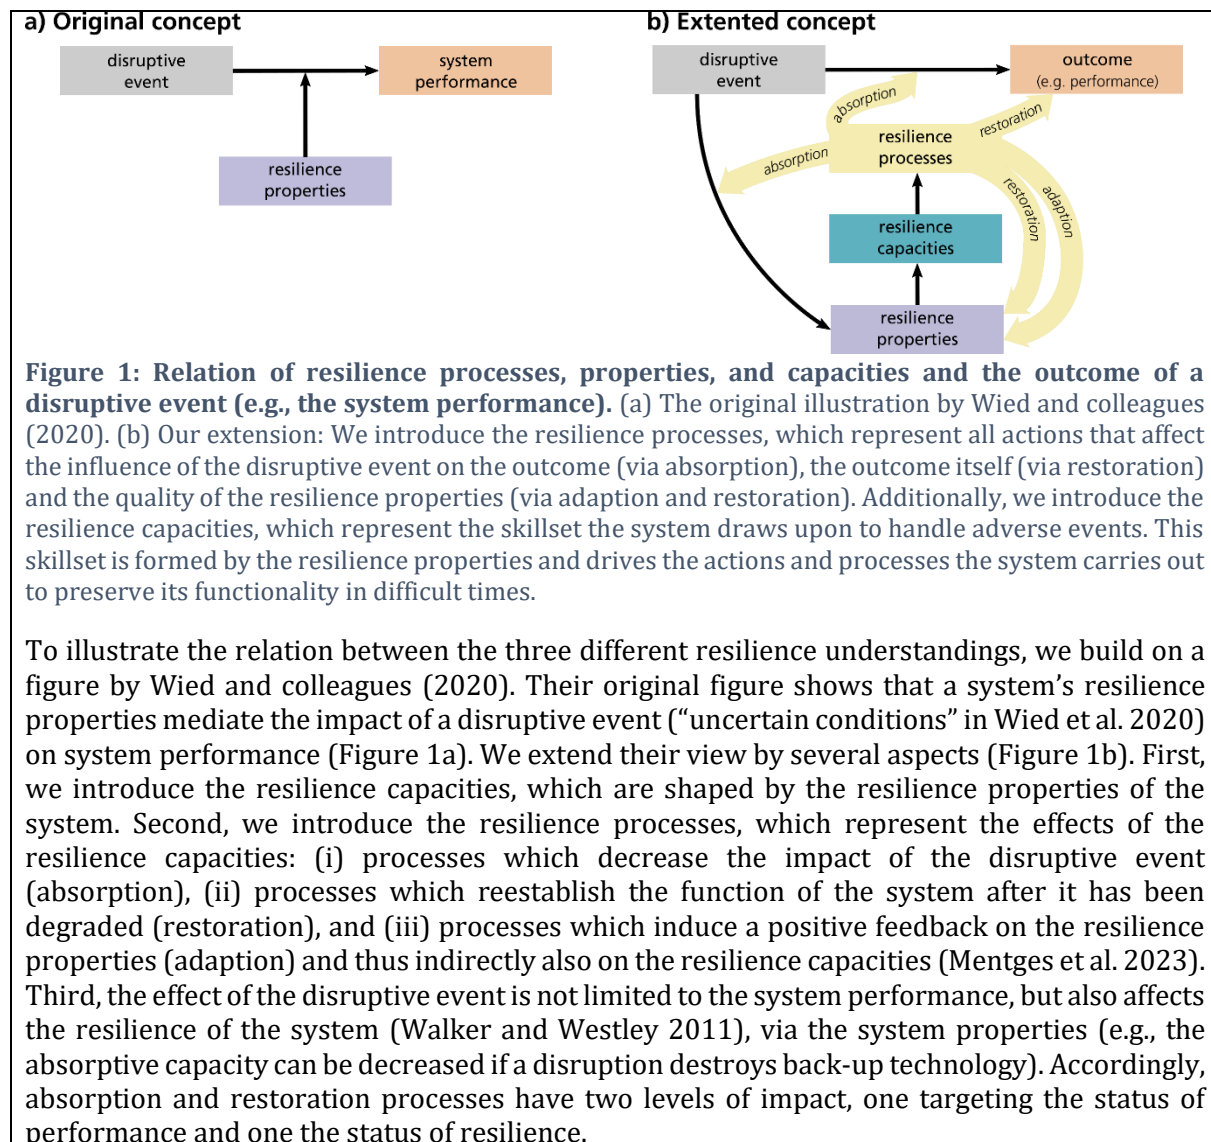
a) Original concept

disruptive event

system performance

resilience properties

b) Extented concept

disruptive event

outcome (e.g. performance)

absorption

restoration

resilience processes

absorption

restoration

adaption

resilience capacities

resilience properties

**Figure 1: Relation of resilience processes, properties, and capacities and the outcome of a disruptive event (e.g., the system performance).** (a) The original illustration by Wied and colleagues (2020). (b) Our extension: We introduce the resilience processes, which represent all actions that affect the influence of the disruptive event on the outcome (via absorption), the outcome itself (via restoration) and the quality of the resilience properties (via adaption and restoration). Additionally, we introduce the resilience capacities, which represent the skillset the system draws upon to handle adverse events. This skillset is formed by the resilience properties and drives the actions and processes the system carries out to preserve its functionality in difficult times.

To illustrate the relation between the three different resilience understandings, we build on a figure by Wied and colleagues (2020). Their original figure shows that a system's resilience properties mediate the impact of a disruptive event ("uncertain conditions" in Wied et al. 2020) on system performance (Figure 1a). We extend their view by several aspects (Figure 1b). First, we introduce the resilience capacities, which are shaped by the resilience properties of the system. Second, we introduce the resilience processes, which represent the effects of the resilience capacities: (i) processes which decrease the impact of the disruptive event (absorption), (ii) processes which reestablish the function of the system after it has been degraded (restoration), and (iii) processes which induce a positive feedback on the resilience properties (adaption) and thus indirectly also on the resilience capacities (Mentges et al. 2023). Third, the effect of the disruptive event is not limited to the system performance, but also affects the resilience of the system (Walker and Westley 2011), via the system properties (e.g., the absorptive capacity can be decreased if a disruption destroys back-up technology). Accordingly, absorption and restoration processes have two levels of impact, one targeting the status of performance and one the status of resilience.